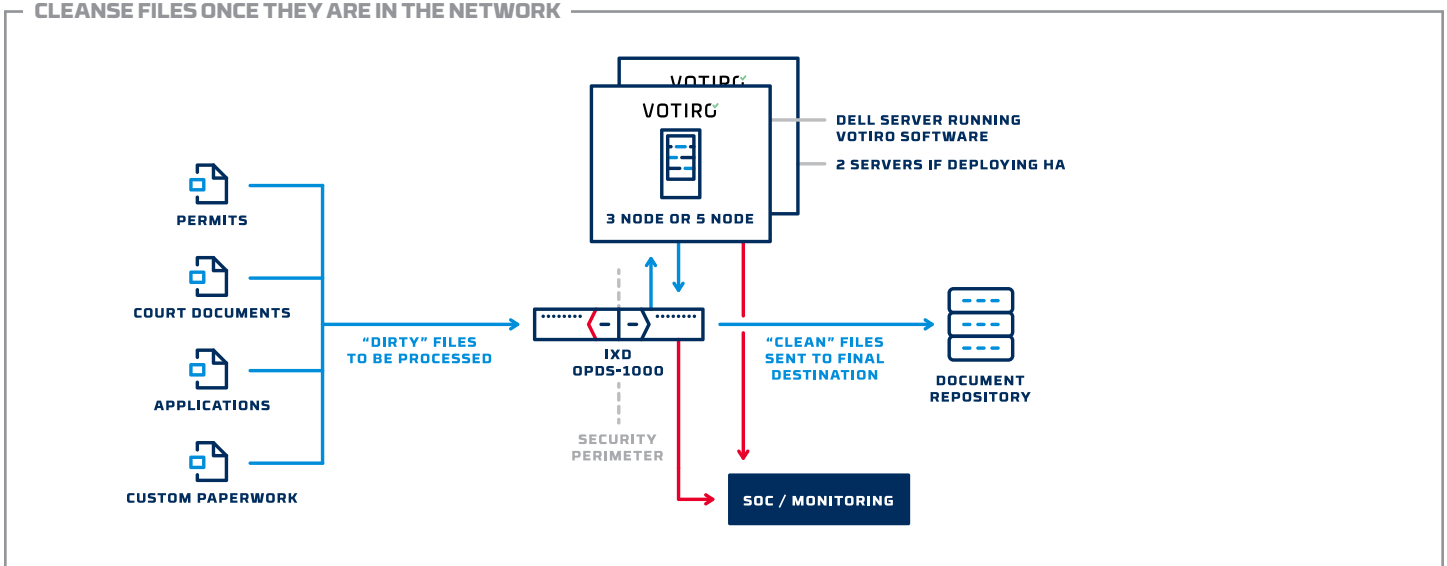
CLEANSE FILES ONCE THEY ARE IN THE NETWORK

VOTIRO

VOTIRO

3 NODE OR 5 NODE

DELL SERVER RUNNING VOTIRO SOFTWARE

2 SERVERS IF DEPLOYING HA

PERMITS

COURT DOCUMENTS

APPLICATIONS

CUSTOM PAPERWORK

"DIRTY" FILES TO BE PROCESSED

IXD OPDS-1000

SECURITY PERIMETER

"CLEAN" FILES SENT TO FINAL DESTINATION

DOCUMENT REPOSITORY

SOC / MONITORING